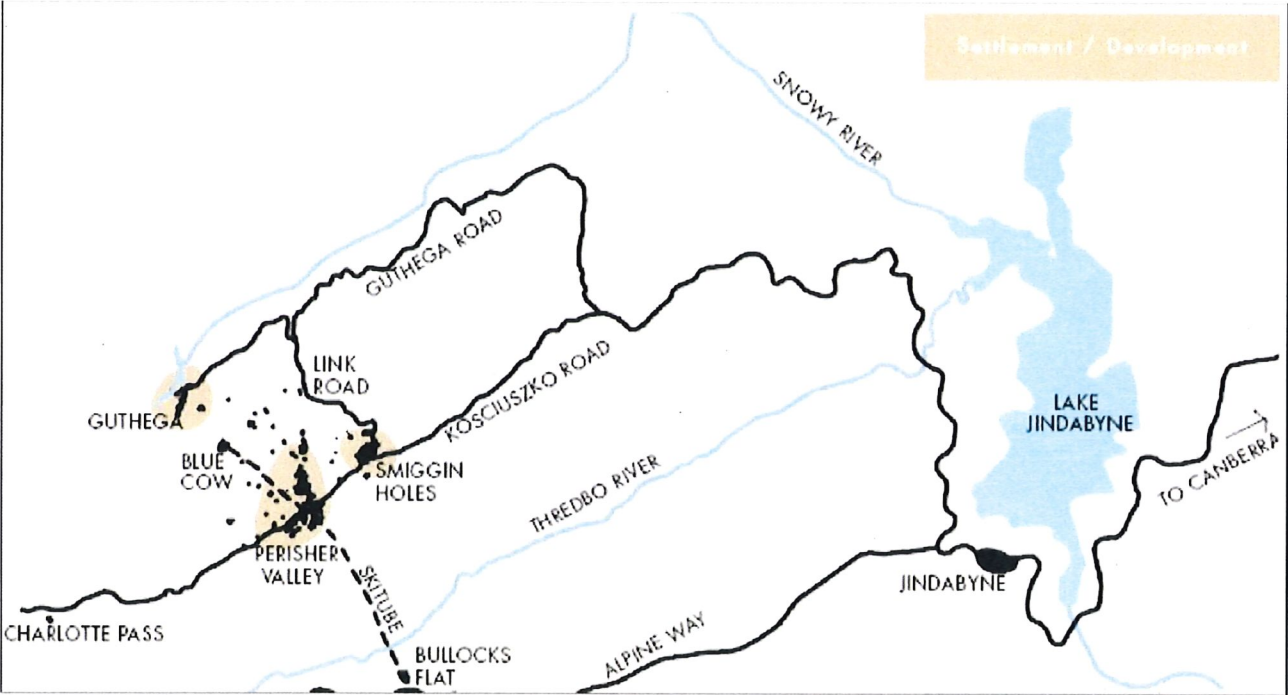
Settlement / Development

SNOWY RIVER

GUTHEGA ROAD

LINK ROAD

GUTHEGA

BLUE COW

SMIGGIN HOLES

KOSCIUSZKO ROAD

LAKE JINDABYNE

TO CANBERRA

THREDBO RIVER

PERISHER VALLEY

SKITUBE

JINDABYNE

CHARLOTTE PASS

BULLOCKS FLAT

ALPINE WAY